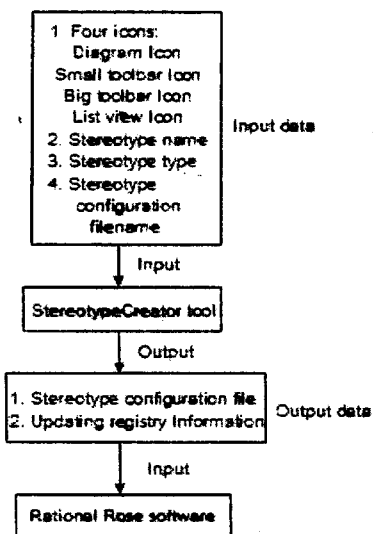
1 Four icons:
Diagram Icon
Small toolbar Icon
Big toolbar Icon
List view Icon
2. Stereotype name
3. Stereotype type
4. Stereotype configuration filename

Input data

Input

StereotypeCreator tool

Output

1. Stereotype configuration file
2. Updating registry Information

Output data

Input

Rational Rose software